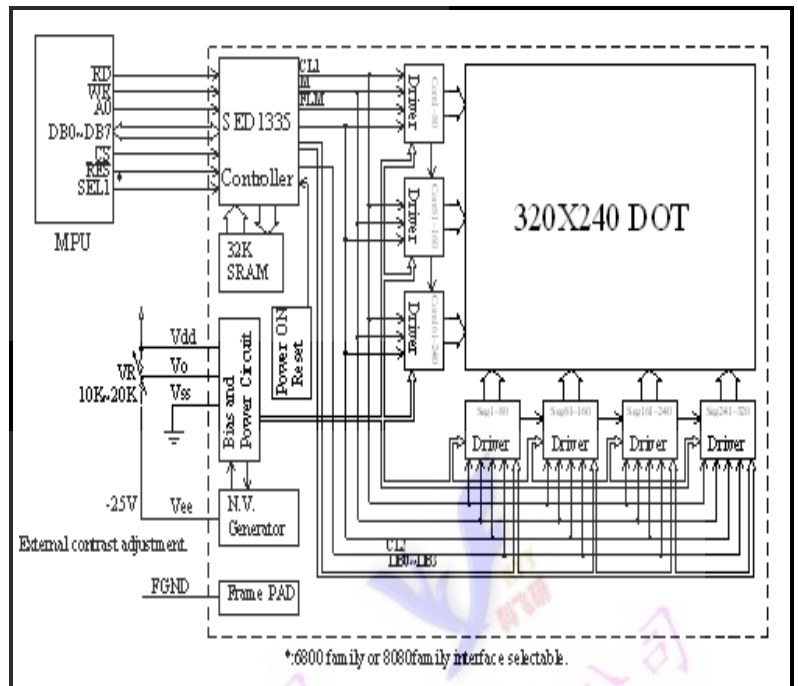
RD
WR
A0
DB0~DB7
CS
RES
SEL1
*
MPU
SED1335
Controller
CL1
CL2
FLM
32K SRAM
Com1-80
Driver
Com81-160
Driver
Com161-240
Driver
320X240 DOT
Vdd
Vo
Vss
VR
10K~20K
Bias and Power Circuit
Power ON Reset
Seg1-80
Driver
Seg81-160
Driver
Seg161-240
Driver
Seg241-320
Driver
-25V
Vee
N.V. Generator
External contrast adjustment.
CL2
DB0~DB3
FGND
Frame PAD
*:6800 family or 8080family interface selectable.